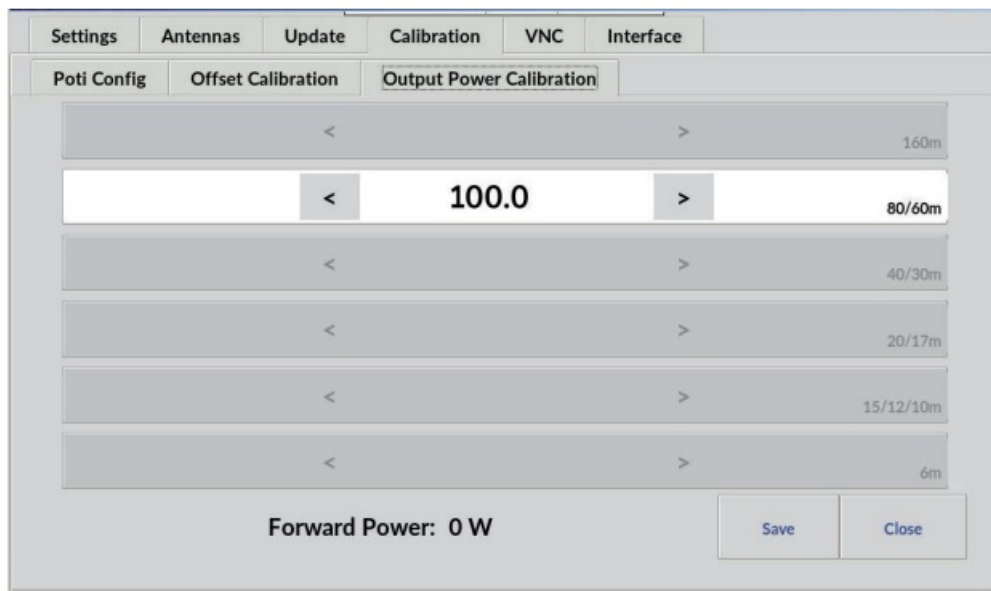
Settings Antennas Update Calibration VNC Interface

Poti Config Offset Calibration Output Power Calibration

< > 160m

< 100.0 > 80/60m

< > 40/30m

< > 20/17m

< > 15/12/10m

< > 6m

Forward Power: 0 W

Save Close